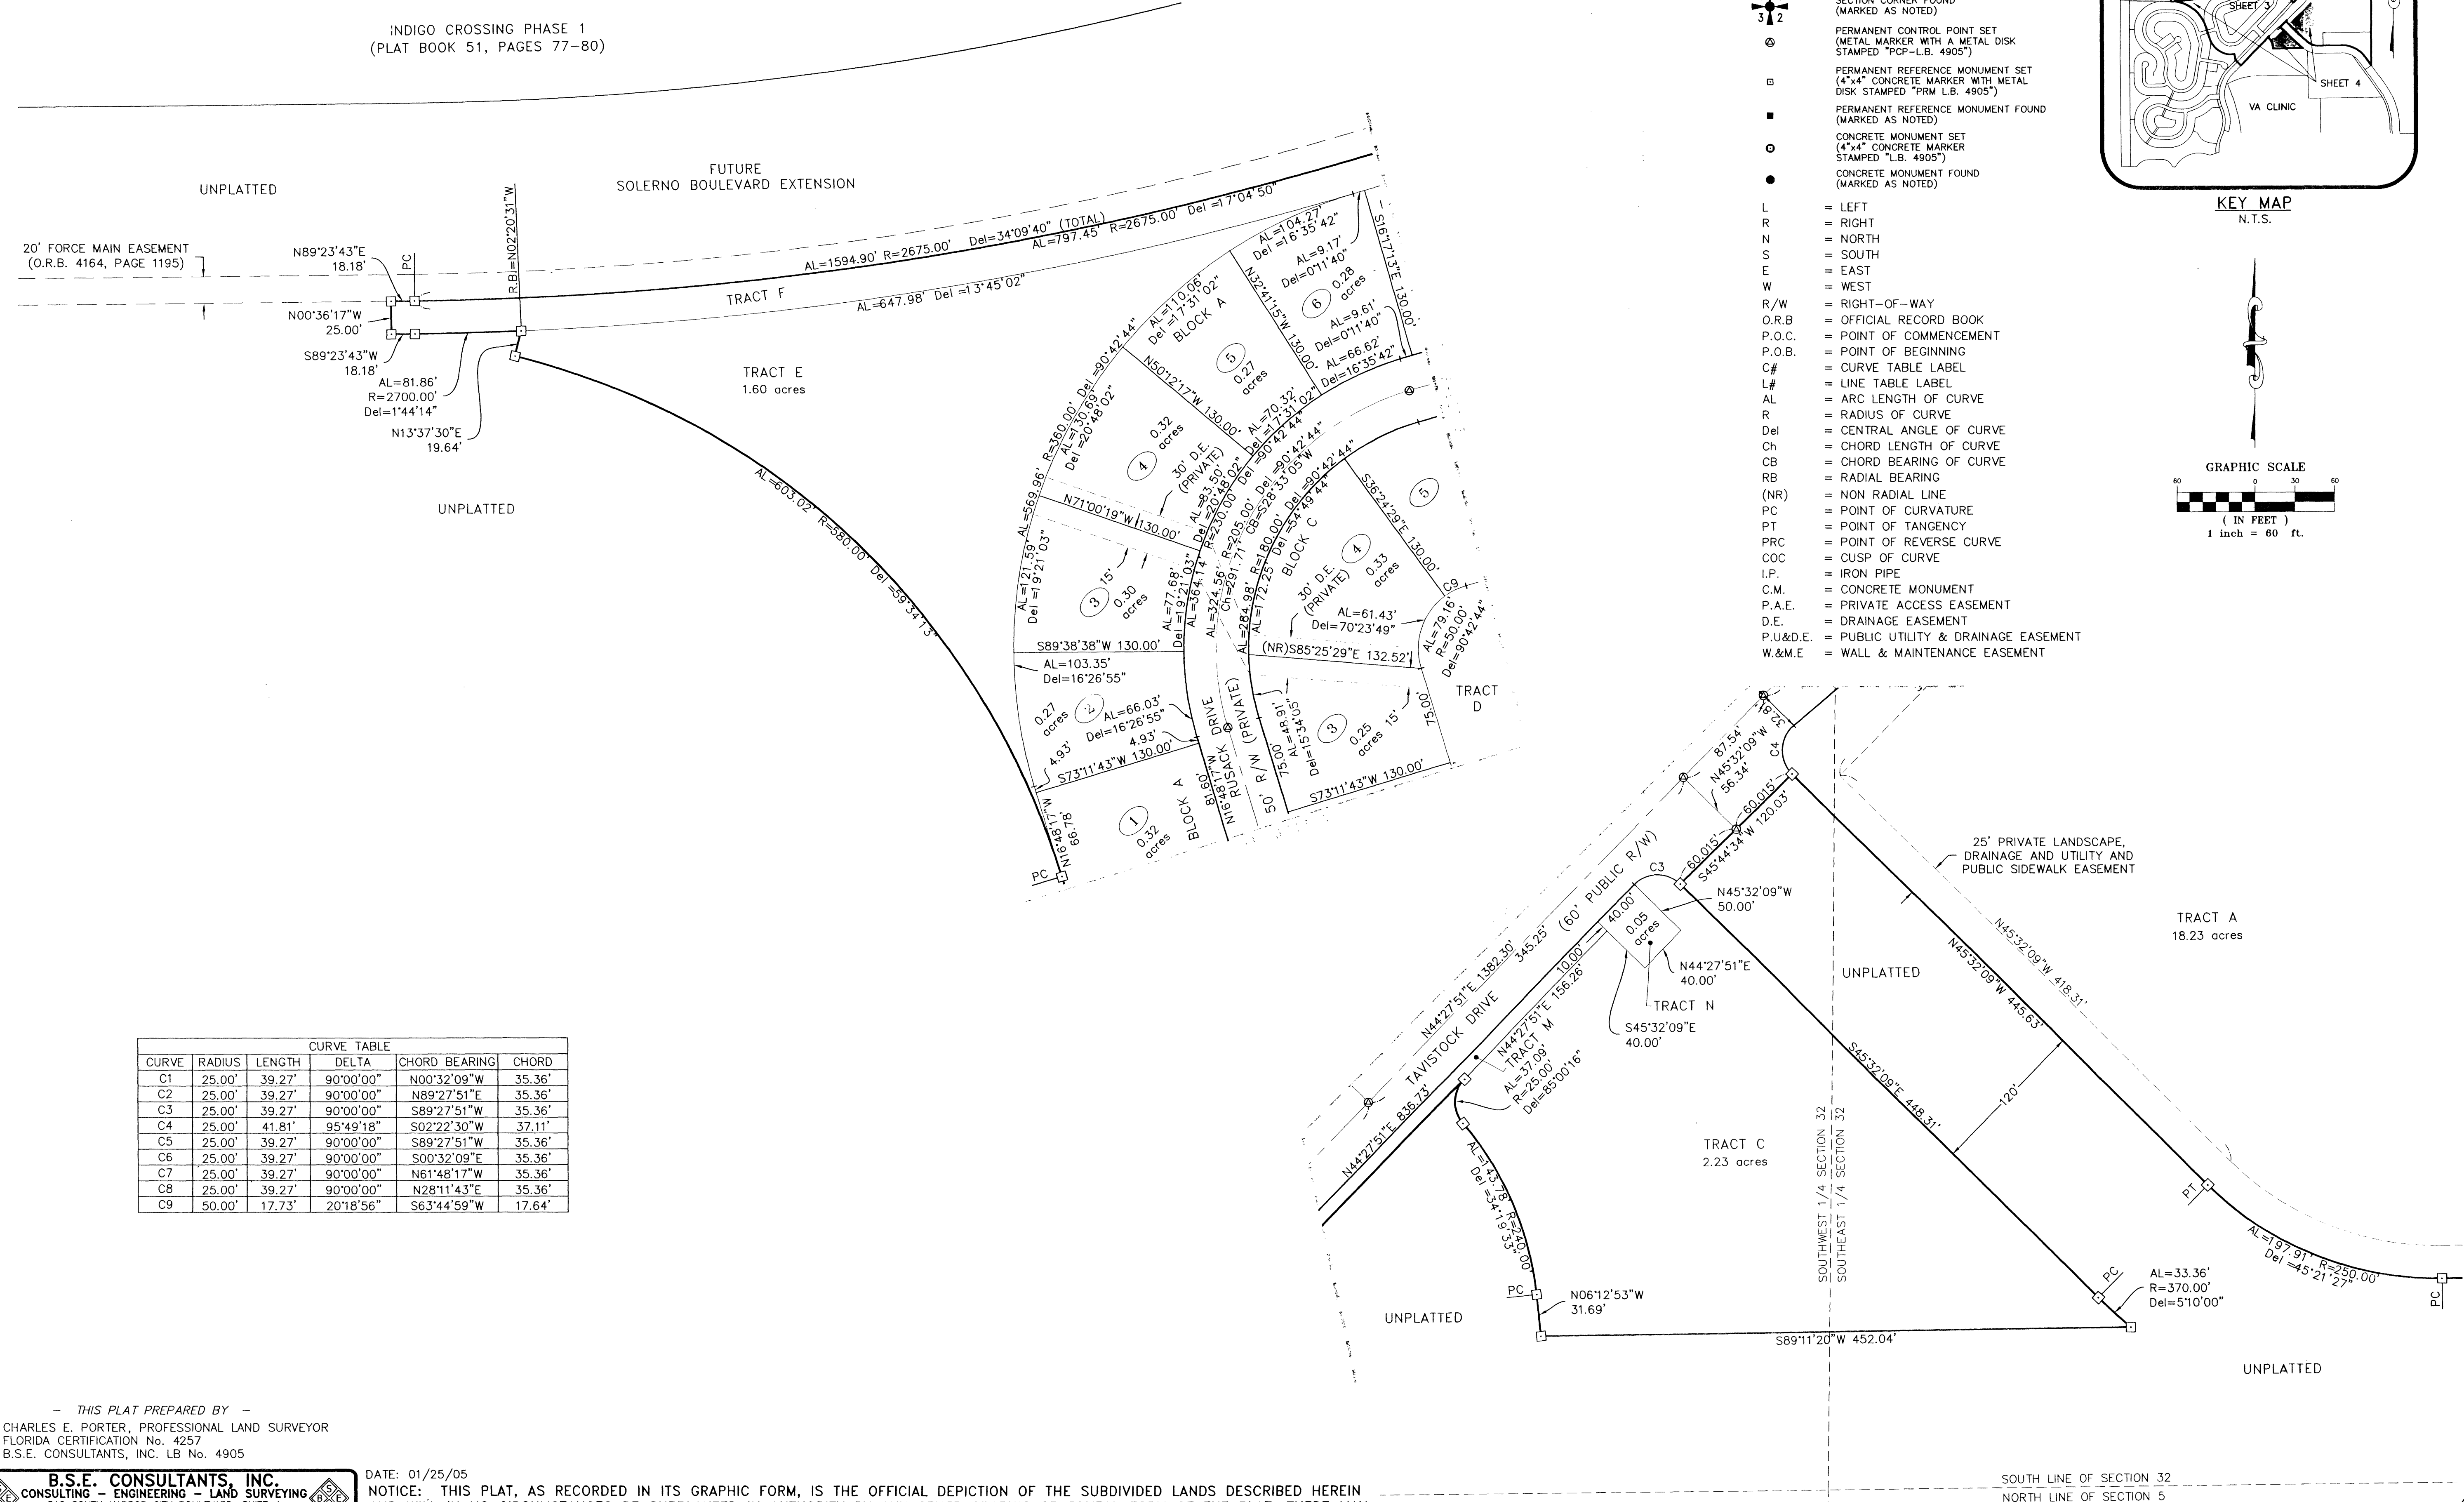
INDIGO CROSSING PHASE 1
(PLAT BOOK 51, PAGES 77-80)

SECTION CORNER FOUND (MARKED AS NOTED)
PERMANENT CONTROL POINT SET (METAL MARKER WITH A METAL DISK STAMPED "PCP-L.B. 4905")
PERMANENT REFERENCE MONUMENT SET (4"x4" CONCRETE MARKER WITH METAL DISK STAMPED "PRM L.B. 4905")
PERMANENT REFERENCE MONUMENT FOUND (MARKED AS NOTED)
CONCRETE MONUMENT SET (4"x4" CONCRETE MARKER STAMPED "L.B. 4905")
CONCRETE MONUMENT FOUND (MARKED AS NOTED)

L = LEFT
R = RIGHT
N = NORTH
S = SOUTH
E = EAST
W = WEST
R/W = RIGHT-OF-WAY
O.R.B = OFFICIAL RECORD BOOK
P.O.C. = POINT OF COMMENCEMENT
P.O.B. = POINT OF BEGINNING
C# = CURVE TABLE LABEL
L# = LINE TABLE LABEL
AL = ARC LENGTH OF CURVE
R = RADIUS OF CURVE
Del = CENTRAL ANGLE OF CURVE
Ch = CHORD LENGTH OF CURVE
CB = CHORD BEARING OF CURVE
RB = RADIAL BEARING
(NR) = NON RADIAL LINE
PC = POINT OF CURVATURE
PT = POINT OF TANGENCY
PRC = POINT OF REVERSE CURVE
COC = CUSP OF CURVE
I.P. = IRON PIPE
C.M. = CONCRETE MONUMENT
P.A.E. = PRIVATE ACCESS EASEMENT
D.E. = DRAINAGE EASEMENT
P.U&D.E. = PUBLIC UTILITY & DRAINAGE EASEMENT
W.&M.E = WALL & MAINTENANCE EASEMENT

SHEET 3
SHEET 4
VA CLINIC
KEY MAP
N.T.S.

GRAPHIC SCALE
60 0 30 60
( IN FEET )
1 inch = 60 ft.

UNPLATTED
FUTURE SOLERNO BOULEVARD EXTENSION
20' FORCE MAIN EASEMENT (O.R.B. 4164, PAGE 1195)
N89°23'43"E 18.18'
PC
R.B.=N02°20'31"W
AL=1594.90' R=2675.00' Del=34°09'40" (TOTAL)
AL=797.45' R=2675.00' Del=17°04'50"
TRACT F
AL=647.98' Del=13°45'02"
N00°36'17"W 25.00'
S89°23'43"W 18.18'
AL=81.86' R=2700.00' Del=1°44'14"
N13°37'30"E 19.64'
TRACT E
1.60 acres
UNPLATTED
AL=603.02' R=580.00' Del=59°34'13"

BLOCK A
AL=110.06' Del=17°31'02"
AL=104.27' Del=16°35'42"
AL=9.17' Del=0°11'40"
6 0.28 acres
S16°17'13"E 130.00'
N32°41'15"W 130.00'
AL=9.61' Del=0°11'40"
AL=66.62' Del=16°35'42"
5 0.27 acres
N50°12'17"W 130.00'
AL=70.32' Del=17°31'02"
R=360.00' Del=90°42'44"
AL=130.69' Del=20°48'02"
4 0.32 acres
30' D.E. (PRIVATE)
AL=83.50' Del=20°48'02"
R=230.00' Del=90°42'44"
R=205.00' Del=90°42'44"
CB=S28°33'05"W
Ch=291.71'
R=180.00' Del=90°42'44"
Del=54°49'44"
AL=172.25'
BLOCK C
N71°00'19"W 130.00'
AL=569.96'
AL=121.59' Del=19°21'03"
3 15' 0.30 acres
AL=77.68' Del=19°21'03"
AL=364.14'
AL=324.56'
AL=284.98'
S89°38'38"W 130.00'
AL=103.35' Del=16°26'55"
2 0.27 acres
AL=66.03' Del=16°26'55"
4.93'
4.93'
S73°11'43"W 130.00'
N16°48'17"W 66.78'
PC
1 0.32 acres
BLOCK A
81.60'
N16°48'17"W
RUSACK DRIVE
50' R/W (PRIVATE)
S36°24'29"E 130.00'
5
4 0.33 acres
30' D.E. (PRIVATE)
AL=61.43' Del=70°23'49"
C9
AL=79.16' R=50.00' Del=90°42'44"
(NR)S85°25'29"E 132.52'
TRACT D
75.00'
75.00'
AL=48.91' Del=15°34'05"
3 0.25 acres 15'
S73°11'43"W 130.00'

87.54'
N45°32'09"W 56.34'
32.81'
C4
60.015'
60.015'
S45°44'34"W 120.03'
C3
TAVISTOCK DRIVE (60' PUBLIC R/W)
N44°27'51"E 1382.30'
345.25'
10.00'
40.00'
0.05 acres
N45°32'09"W 50.00'
N44°27'51"E 40.00'
TRACT N
S45°32'09"E 40.00'
N44°27'51"E 156.26
TRACT M
AL=37.09' R=25.00' Del=85°00'16"
N44°27'51"E 836.73'
AL=143.78' R=240.00' Del=34°19'33"
PC
N06°12'53"W 31.69'
UNPLATTED
25' PRIVATE LANDSCAPE, DRAINAGE AND UTILITY AND PUBLIC SIDEWALK EASEMENT
TRACT A
18.23 acres
UNPLATTED
N45°32'09"W 418.31'
N45°32'09"W 445.63'
120'
S45°32'09"E 448.31'
TRACT C
2.23 acres
SOUTHWEST 1/4 SECTION 32
SOUTHEAST 1/4 SECTION 32
PT
AL=197.91' R=250.00' Del=45°21'27"
PC
PC
AL=33.36' R=370.00' Del=5°10'00"
S89°11'20"W 452.04'
UNPLATTED

| CURVE TABLE | | | | | |
|---|---|---|---|---|---|
| CURVE | RADIUS | LENGTH | DELTA | CHORD BEARING | CHORD |
| C1 | 25.00' | 39.27' | 90°00'00" | N00°32'09"W | 35.36' |
| C2 | 25.00' | 39.27' | 90°00'00" | N89°27'51"E | 35.36' |
| C3 | 25.00' | 39.27' | 90°00'00" | S89°27'51"W | 35.36' |
| C4 | 25.00' | 41.81' | 95°49'18" | S02°22'30"W | 37.11' |
| C5 | 25.00' | 39.27' | 90°00'00" | S89°27'51"W | 35.36' |
| C6 | 25.00' | 39.27' | 90°00'00" | S00°32'09"E | 35.36' |
| C7 | 25.00' | 39.27' | 90°00'00" | N61°48'17"W | 35.36' |
| C8 | 25.00' | 39.27' | 90°00'00" | N28°11'43"E | 35.36' |
| C9 | 50.00' | 17.73' | 20°18'56" | S63°44'59"W | 17.64' |

- THIS PLAT PREPARED BY -
CHARLES E. PORTER, PROFESSIONAL LAND SURVEYOR
FLORIDA CERTIFICATION No. 4257
B.S.E. CONSULTANTS, INC. LB No. 4905

B.S.E. CONSULTANTS, INC.
CONSULTING - ENGINEERING - LAND SURVEYING
BSE

DATE: 01/25/05
NOTICE: THIS PLAT, AS RECORDED IN ITS GRAPHIC FORM, IS THE OFFICIAL DEPICTION OF THE SUBDIVIDED LANDS DESCRIBED HEREIN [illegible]

SOUTH LINE OF SECTION 32
NORTH LINE OF SECTION 5